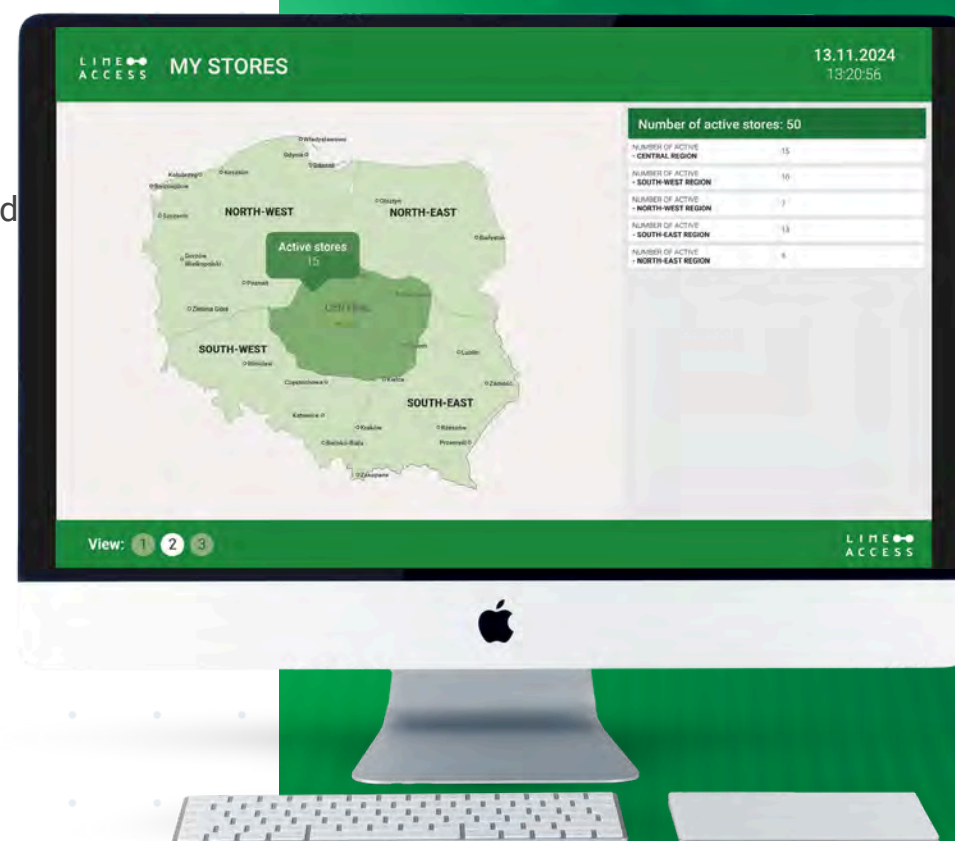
d

LINE ACCESS MY STORES

13.11.2024
13:20:56

Władysławowo
Gdynia
Gdańsk
Kołobrzeg
Koszalin
Świnoujście
Szczecin
Olsztyn
Białystok
NORTH-WEST
NORTH-EAST
Gorzów Wielkopolski
Poznań
Active stores
15
CENTRAL
Zielona Góra
SOUTH-WEST
Wrocław
Lublin
Częstochowa
Kielce
Zamość
Katowice
Kraków
Rzeszów
SOUTH-EAST
Bielsko-Biała
Przemyśl
Zakopane

Number of active stores: 50

| | |
|---|---|
| NUMBER OF ACTIVE - CENTRAL REGION | 15 |
| NUMBER OF ACTIVE - SOUTH-WEST REGION | 10 |
| NUMBER OF ACTIVE - NORTH-WEST REGION | 7 |
| NUMBER OF ACTIVE - SOUTH-EAST REGION | 13 |
| NUMBER OF ACTIVE - NORTH-EAST REGION | 5 |

View: 1 2 3

LINE ACCESS